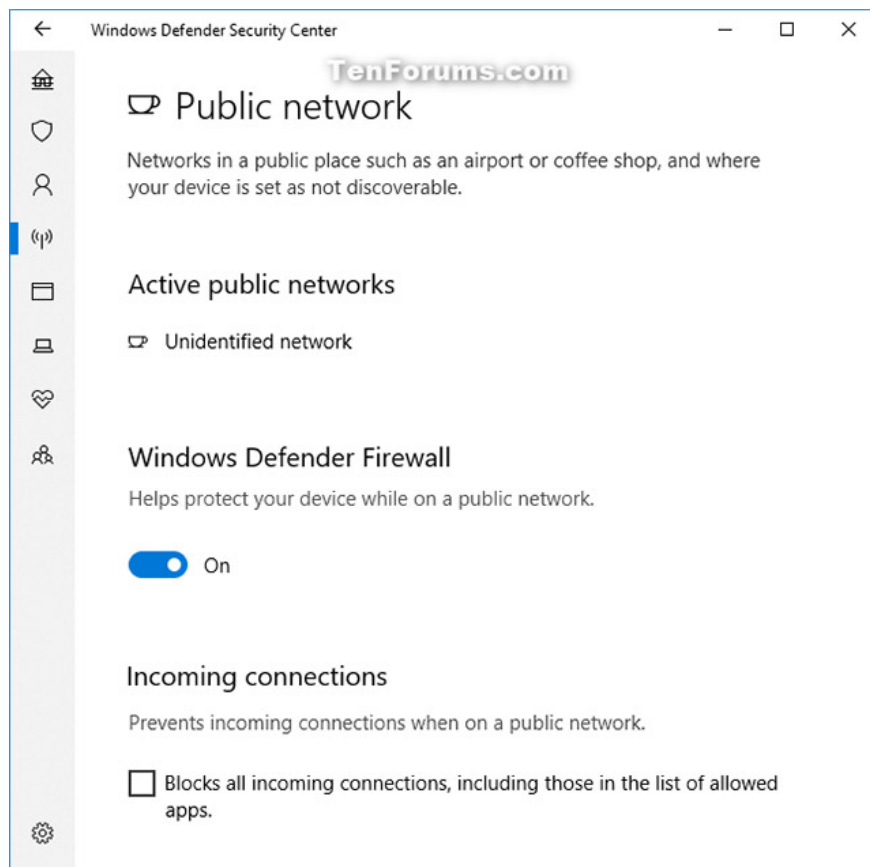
Windows Defender Security Center

TenForums.com

Public network

Networks in a public place such as an airport or coffee shop, and where your device is set as not discoverable.

Active public networks

Unidentified network

Windows Defender Firewall

Helps protect your device while on a public network.

On

Incoming connections

Prevents incoming connections when on a public network.

Blocks all incoming connections, including those in the list of allowed apps.